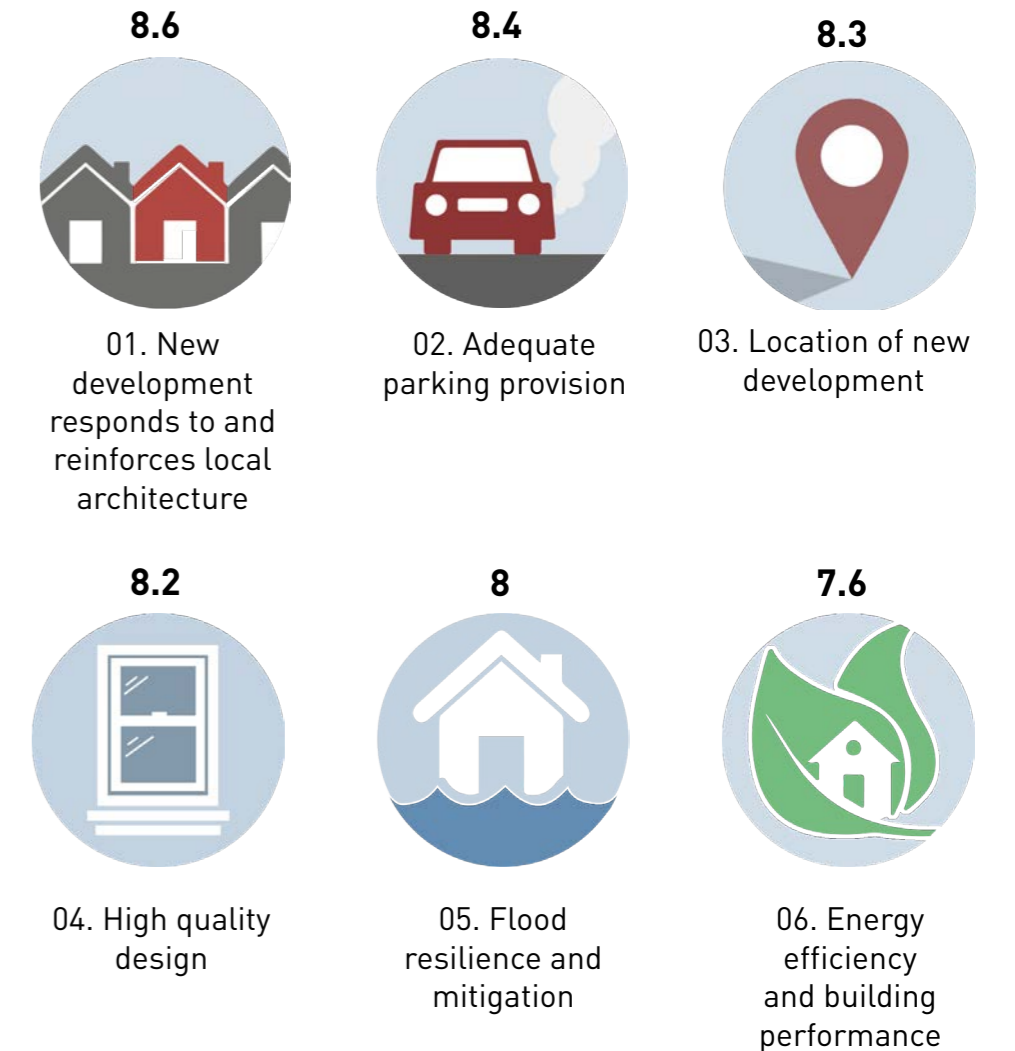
8.6

01. New development responds to and reinforces local architecture

8.4

02. Adequate parking provision

8.3

03. Location of new development

8.2

04. High quality design

8

05. Flood resilience and mitigation

7.6

06. Energy efficiency and building performance